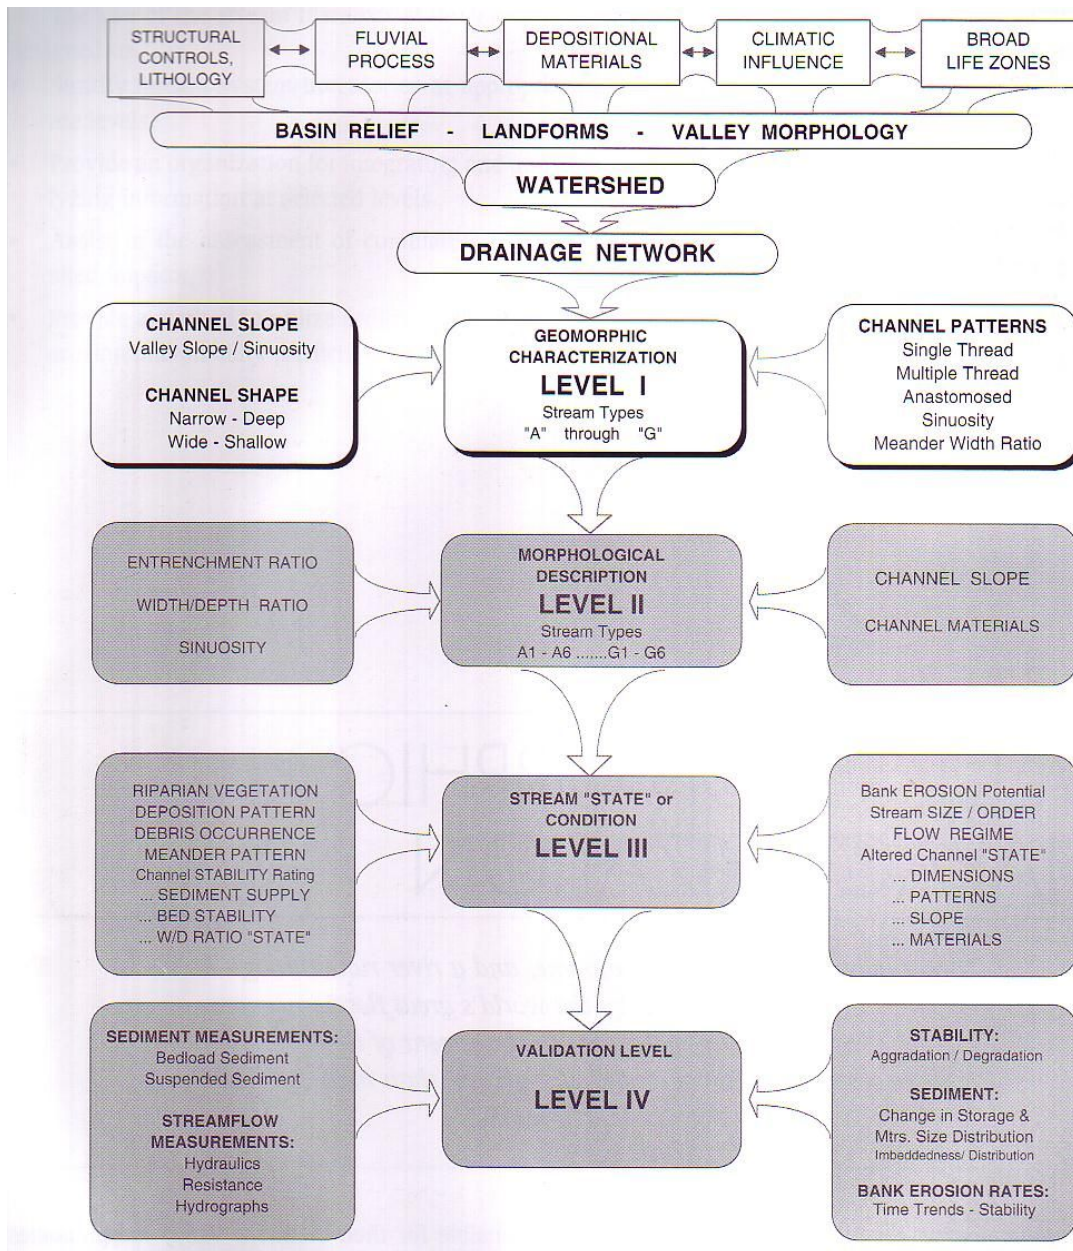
STRUCTURAL CONTROLS, LITHOLOGY

FLUVIAL PROCESS

DEPOSITIONAL MATERIALS

CLIMATIC INFLUENCE

BROAD LIFE ZONES

BASIN RELIEF - LANDFORMS - VALLEY MORPHOLOGY

WATERSHED

DRAINAGE NETWORK

CHANNEL SLOPE
Valley Slope / Sinuosity

CHANNEL SHAPE
Narrow - Deep
Wide - Shallow

GEOMORPHIC CHARACTERIZATION
LEVEL I
Stream Types
"A" through "G"

CHANNEL PATTERNS
Single Thread
Multiple Thread
Anastomosed
Sinuosity
Meander Width Ratio

ENTRENCHMENT RATIO
WIDTH/DEPTH RATIO
SINUOSITY

MORPHOLOGICAL DESCRIPTION
LEVEL II
Stream Types
A1 - A6 .......G1 - G6

CHANNEL SLOPE
CHANNEL MATERIALS

RIPARIAN VEGETATION
DEPOSITION PATTERN
DEBRIS OCCURRENCE
MEANDER PATTERN
Channel STABILITY Rating
... SEDIMENT SUPPLY
... BED STABILITY
... W/D RATIO "STATE"

STREAM "STATE" or CONDITION
LEVEL III

Bank EROSION Potential
Stream SIZE / ORDER
FLOW REGIME
Altered Channel "STATE"
... DIMENSIONS
... PATTERNS
... SLOPE
... MATERIALS

SEDIMENT MEASUREMENTS:
Bedload Sediment
Suspended Sediment

STREAMFLOW MEASUREMENTS:
Hydraulics
Resistance
Hydrographs

VALIDATION LEVEL
LEVEL IV

STABILITY:
Aggradation / Degradation

SEDIMENT:
Change in Storage &
Mtrs. Size Distribution
Imbeddedness/ Distribution

BANK EROSION RATES:
Time Trends - Stability